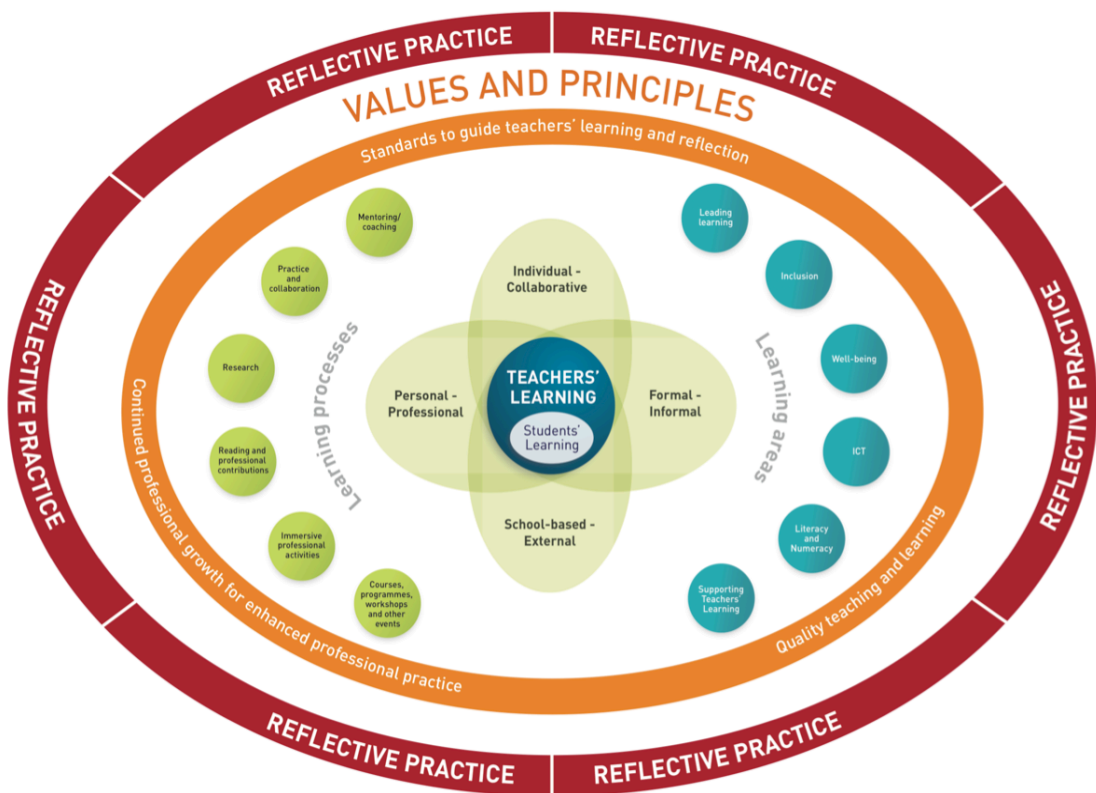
REFLECTIVE PRACTICE
REFLECTIVE PRACTICE
REFLECTIVE PRACTICE
REFLECTIVE PRACTICE
REFLECTIVE PRACTICE
REFLECTIVE PRACTICE

VALUES AND PRINCIPLES

Standards to guide teachers' learning and reflection

Continued professional growth for enhanced professional practice

Quality teaching and learning

Learning processes

Mentoring/ coaching
Practice and collaboration
Research
Reading and professional contributions
Immersive professional activities
Courses, programmes, workshops and other events

Individual - Collaborative
Personal - Professional
TEACHERS' LEARNING
Students' Learning
Formal - Informal
School-based - External

Learning areas

Leading learning
Inclusion
Well-being
ICT
Literacy and Numeracy
Supporting Teachers' Learning